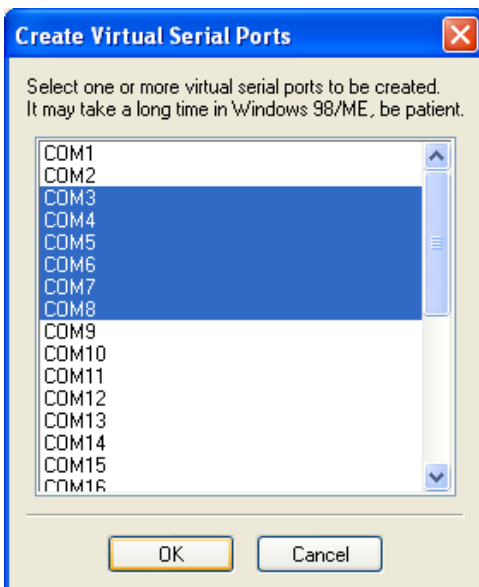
Create Virtual Serial Ports

Select one or more virtual serial ports to be created. It may take a long time in Windows 98/ME, be patient.

COM1
COM2
COM3
COM4
COM5
COM6
COM7
COM8
COM9
COM10
COM11
COM12
COM13
COM14
COM15
COM16

OK
Cancel